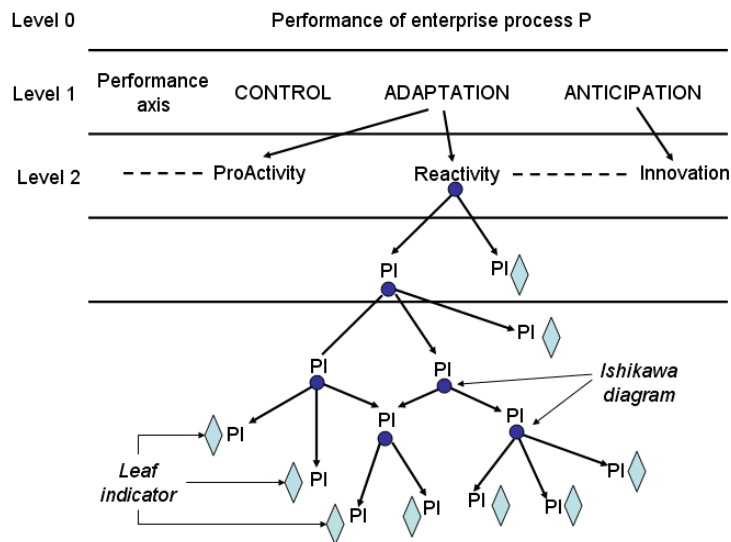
Level 0 Performance of enterprise process P

Level 1 Performance axis CONTROL ADAPTATION ANTICIPATION

Level 2 ProActivity Reactivity Innovation

PI
PI

PI

PI
PI
Ishikawa diagram

PI
PI
PI

Leaf indicator
PI
PI
PI
PI
PI
PI
PI